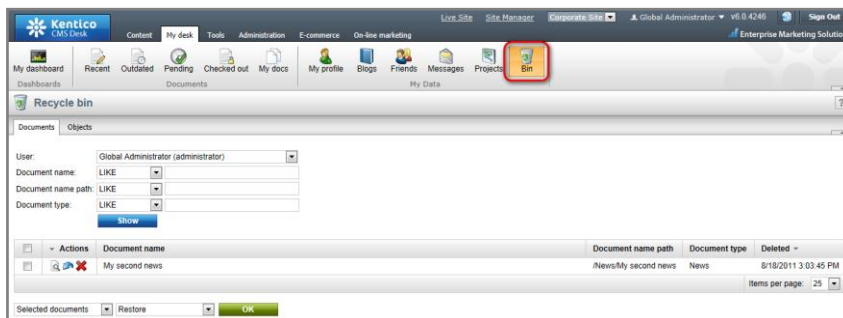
Kentico CMS Desk

Content My desk Tools Administration E-commerce On-line marketing

Live Site Site Manager Corporate Site Global Administrator v6.0.4246 Sign Out

Enterprise Marketing Solution

My dashboard
Dashboards

Recent Outdated Pending Checked out My docs
Documents

My profile Blogs Friends Messages Projects Bin
My Data

Recycle bin

Documents Objects

User: Global Administrator (administrator)
Document name: LIKE
Document name path: LIKE
Document type: LIKE
Show

| | Actions | Document name | Document name path | Document type | Deleted |
|---|---|---|---|---|---|
| | | My second news | /News/My second news | News | 8/18/2011 3:03:45 PM |

Items per page: 25

Selected documents Restore OK